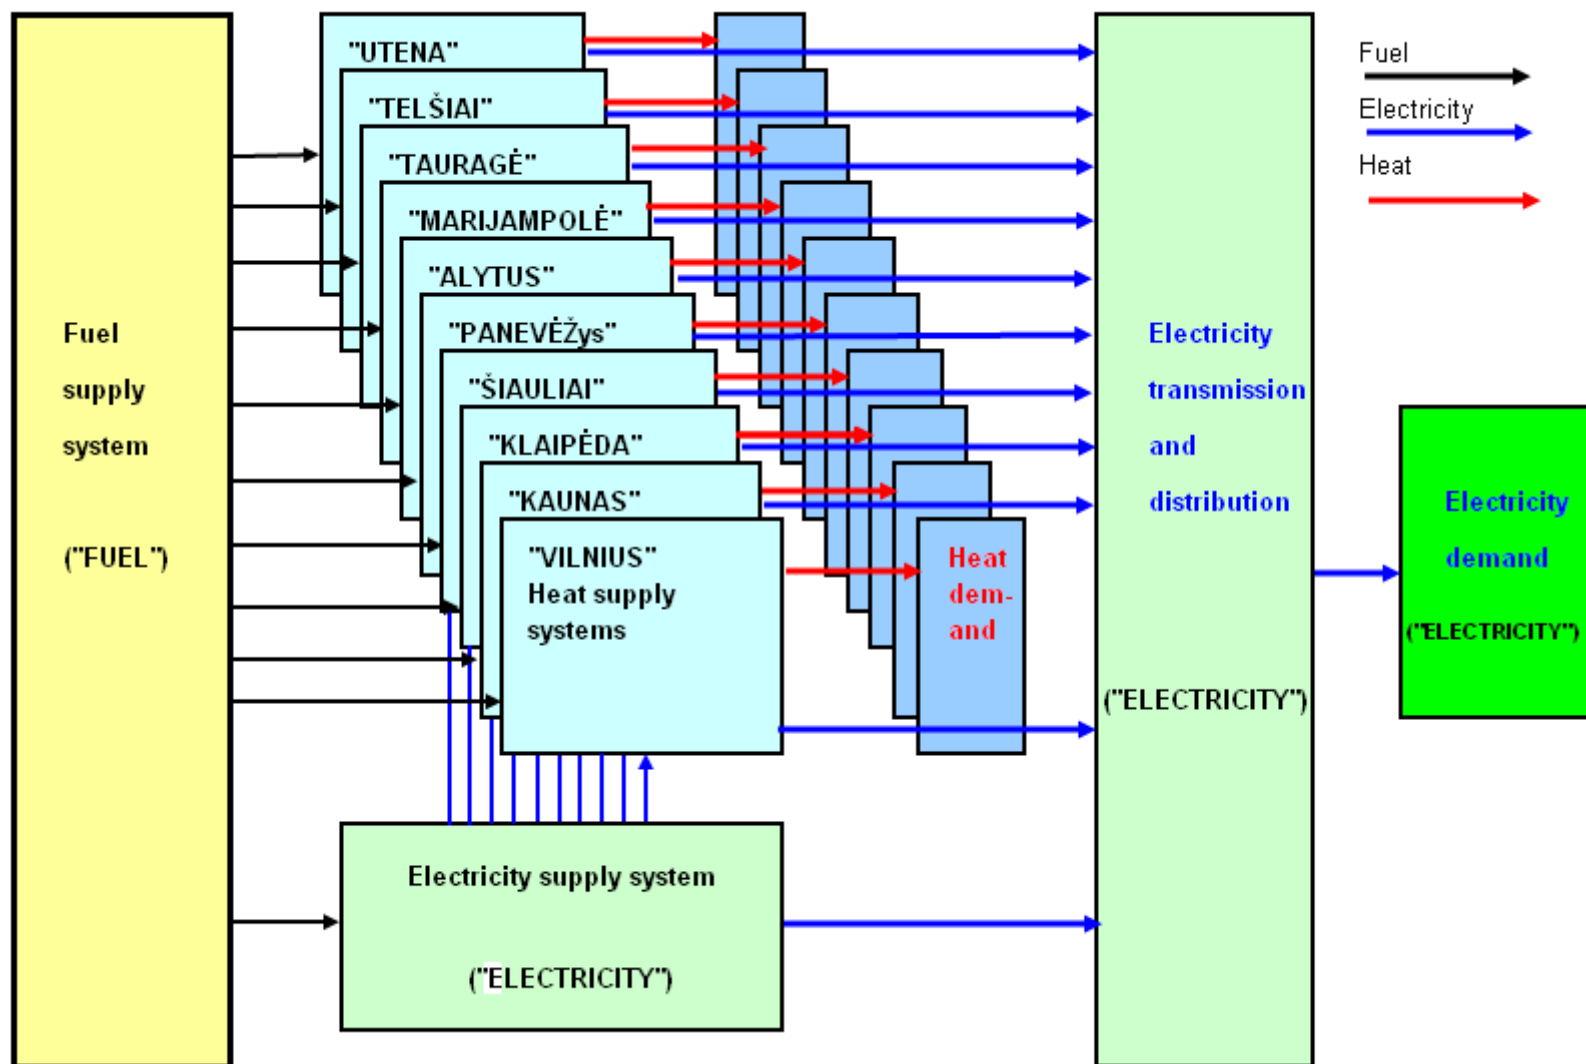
Fuel supply system

("FUEL")

"UTENA"

"TELŠIAI"

"TAURAGĖ"

"MARIJAMPOLĖ"

"ALYTUS"

"PANEVĖŽys"

"ŠIAULIAI"

"KLAIPĖDA"

"KAUNAS"

"VILNIUS" Heat supply systems

Heat demand

Electricity supply system

("ELECTRICITY")

Electricity transmission and distribution

("ELECTRICITY")

Fuel

Electricity

Heat

Electricity demand

("ELECTRICITY")